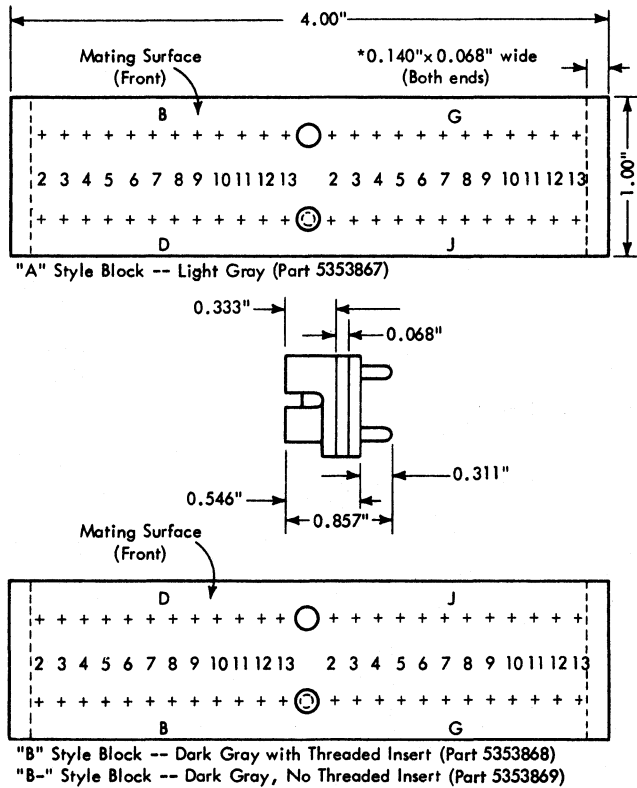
4.00"

Mating Surface (Front)

*0.140"x 0.068" wide (Both ends)

B

G

2 3 4 5 6 7 8 9 10 11 12 13 2 3 4 5 6 7 8 9 10 11 12 13

1.00"

D

J

"A" Style Block -- Light Gray (Part 5353867)

0.333"

0.068"

0.546"

0.311"

0.857"

Mating Surface (Front)

D

J

2 3 4 5 6 7 8 9 10 11 12 13 2 3 4 5 6 7 8 9 10 11 12 13

B

G

"B" Style Block -- Dark Gray with Threaded Insert (Part 5353868)

"B-" Style Block -- Dark Gray, No Threaded Insert (Part 5353869)